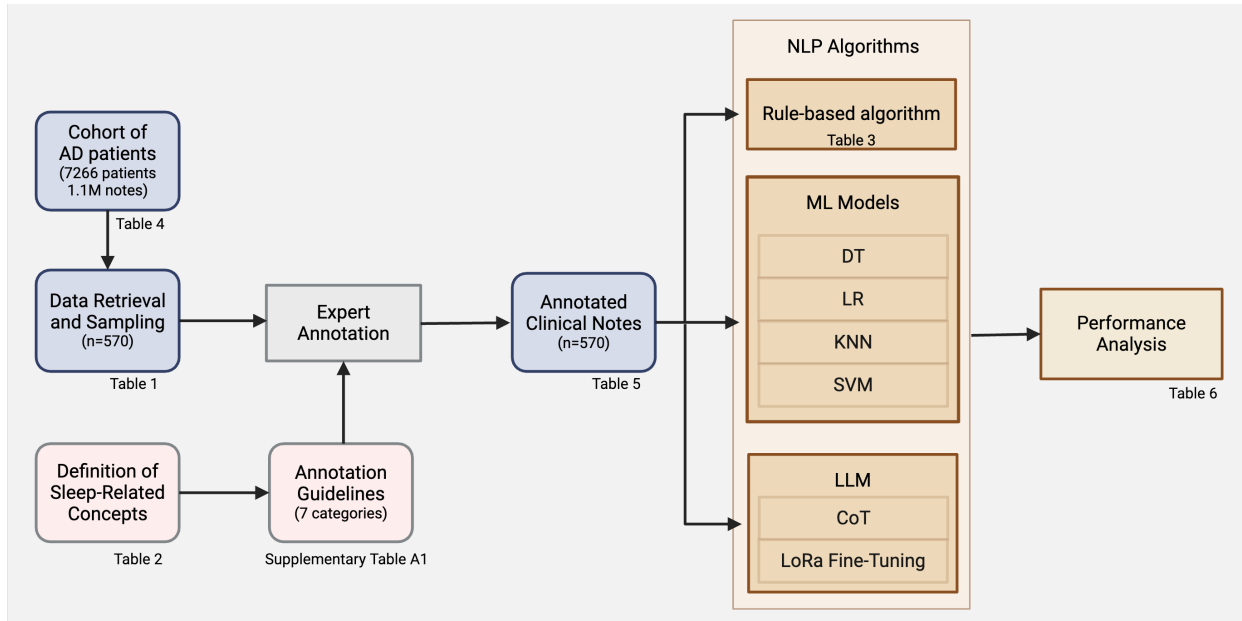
Cohort of AD patients
(7266 patients 1.1M notes)

Table 4

Data Retrieval and Sampling
(n=570)

Table 1

Definition of Sleep-Related Concepts

Table 2

Expert Annotation

Annotation Guidelines
(7 categories)

Supplementary Table A1

Annotated Clinical Notes
(n=570)

Table 5

NLP Algorithms

Rule-based algorithm
Table 3

ML Models

DT

LR

KNN

SVM

LLM

CoT

LoRa Fine-Tuning

Performance Analysis

Table 6